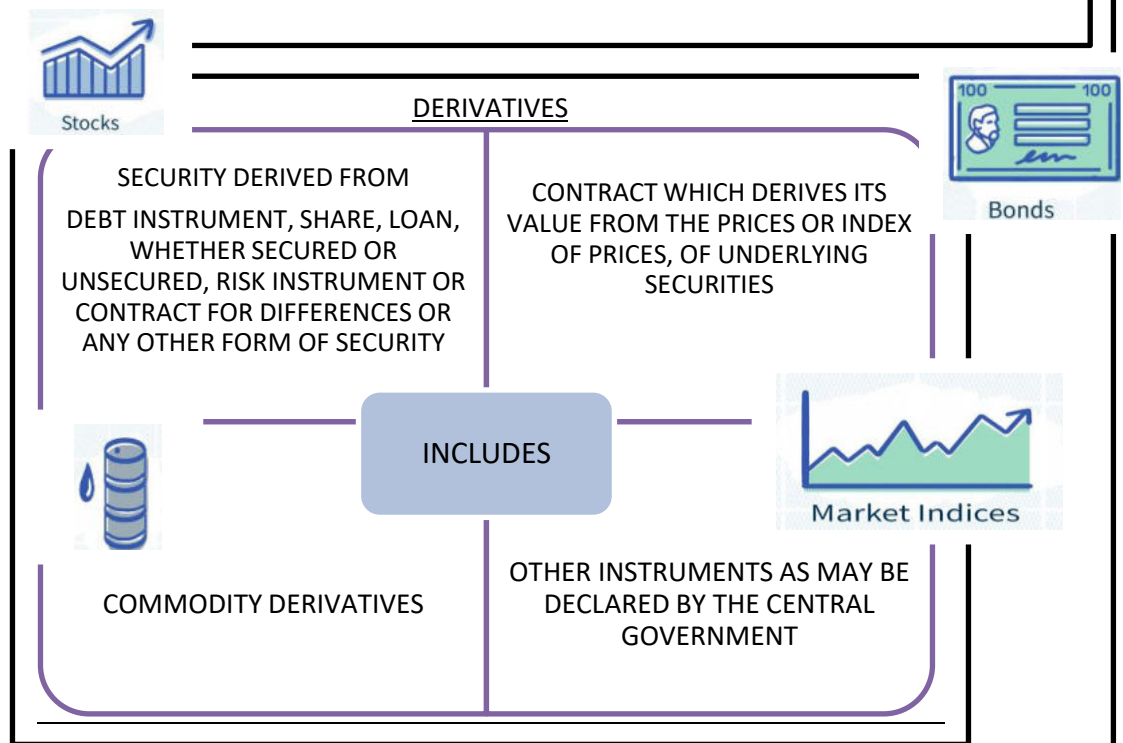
Stocks

DERIVATIVES

100 100

Bonds

SECURITY DERIVED FROM

DEBT INSTRUMENT, SHARE, LOAN, WHETHER SECURED OR UNSECURED, RISK INSTRUMENT OR CONTRACT FOR DIFFERENCES OR ANY OTHER FORM OF SECURITY

CONTRACT WHICH DERIVES ITS VALUE FROM THE PRICES OR INDEX OF PRICES, OF UNDERLYING SECURITIES

INCLUDES

Market Indices

COMMODITY DERIVATIVES

OTHER INSTRUMENTS AS MAY BE DECLARED BY THE CENTRAL GOVERNMENT